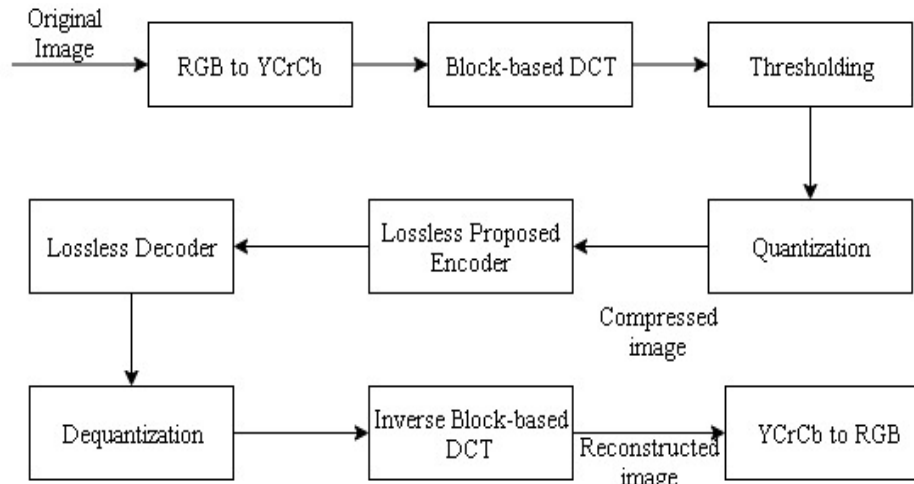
Original Image

RGB to YCrCb

Block-based DCT

Thresholding

Quantization

Lossless Proposed Encoder

Lossless Decoder

Compressed image

Dequantization

Inverse Block-based DCT

Reconstructed image

YCrCb to RGB